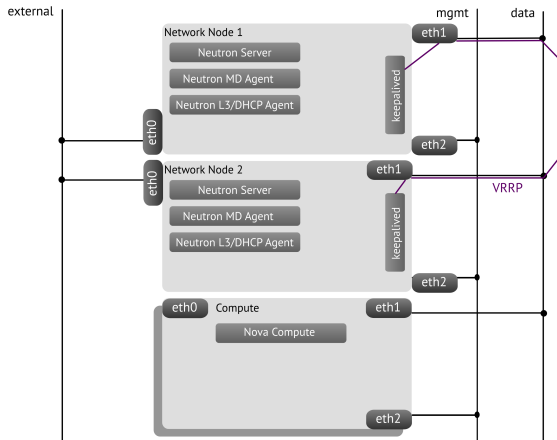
external

mgmt

data

Network Node 1

Neutron Server

Neutron MD Agent

Neutron L3/DHCP Agent

keepalived

eth1

eth0

eth2

Network Node 2

eth0

eth1

Neutron Server

Neutron MD Agent

Neutron L3/DHCP Agent

keepalived

VRRP

eth2

eth0

Compute

eth1

Nova Compute

eth2